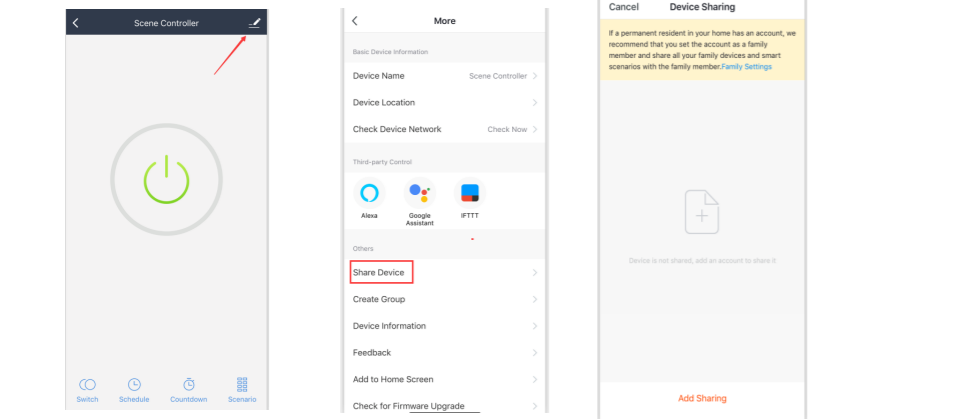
Scene Controller

Switch
Schedule
Countdown
Scenario

More

Basic Device Information

Device Name Scene Controller

Device Location

Check Device Network Check Now

Third-party Control

Alexa
Google Assistant
IFTTT

Others

Share Device

Create Group

Device Information

Feedback

Add to Home Screen

Check for Firmware Upgrade

Cancel Device Sharing

If a permanent resident in your home has an account, we recommend that you set the account as a family member and share all your family devices and smart scenarios with the family member.Family Settings

Device is not shared, add an account to share it

Add Sharing